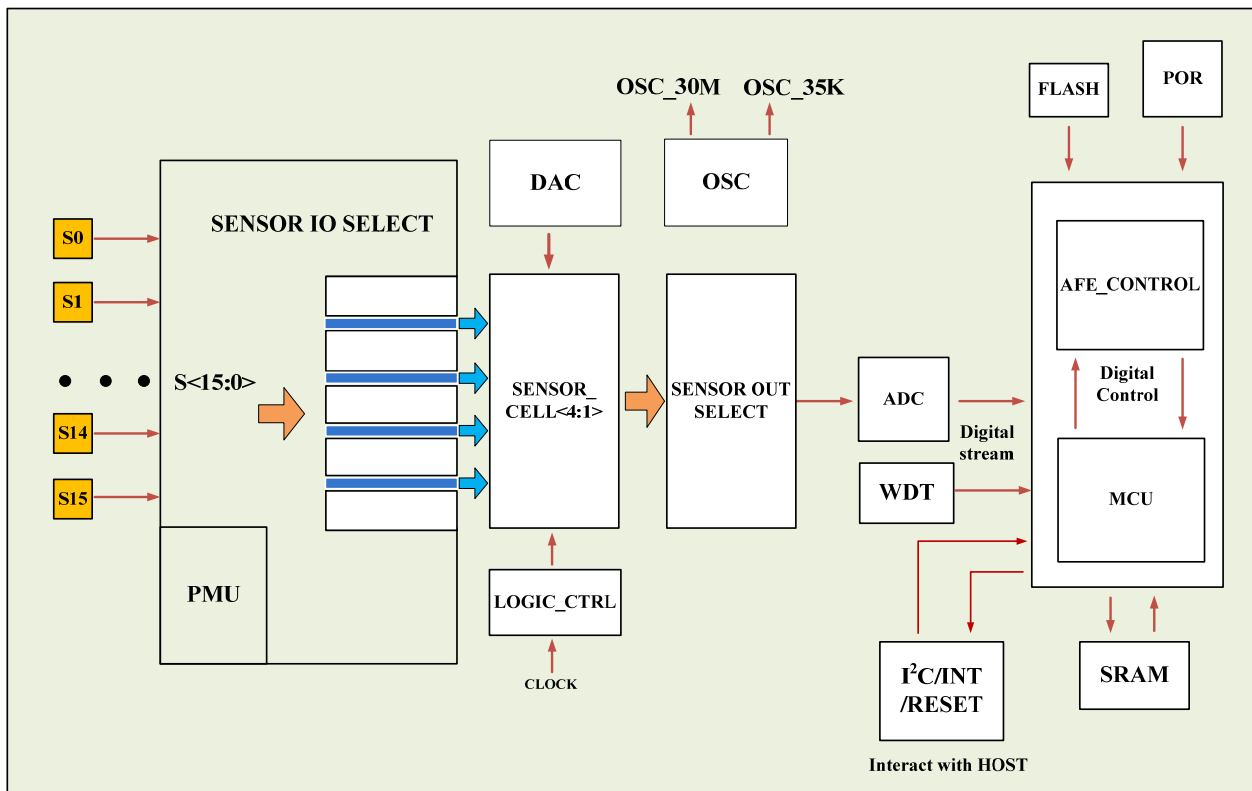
OSC_30M
OSC_35K
FLASH
POR
DAC
OSC
SENSOR IO SELECT
S0
S1
S<15:0>
S14
S15
SENSOR_ CELL<4:1>
SENSOR OUT SELECT
AFE_CONTROL
Digital Control
ADC
Digital stream
WDT
MCU
PMU
LOGIC_CTRL
CLOCK
$I^2C$/INT /RESET
SRAM
Interact with HOST